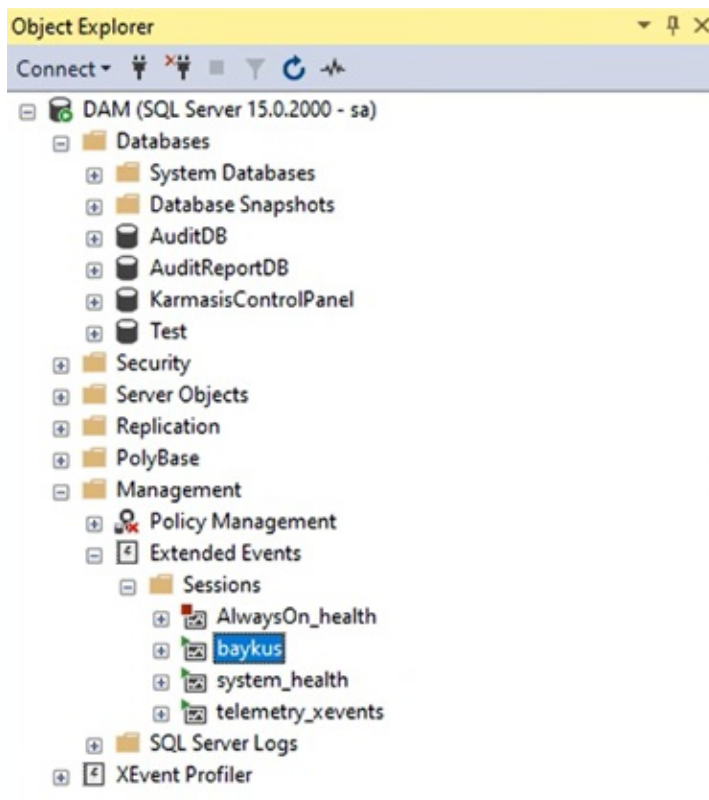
Object Explorer

Connect

DAM (SQL Server 15.0.2000 - sa)
Databases
System Databases
Database Snapshots
AuditDB
AuditReportDB
KarmasisControlPanel
Test
Security
Server Objects
Replication
PolyBase
Management
Policy Management
Extended Events
Sessions
AlwaysOn_health
baykus
system_health
telemetry_xevents
SQL Server Logs
XEvent Profiler